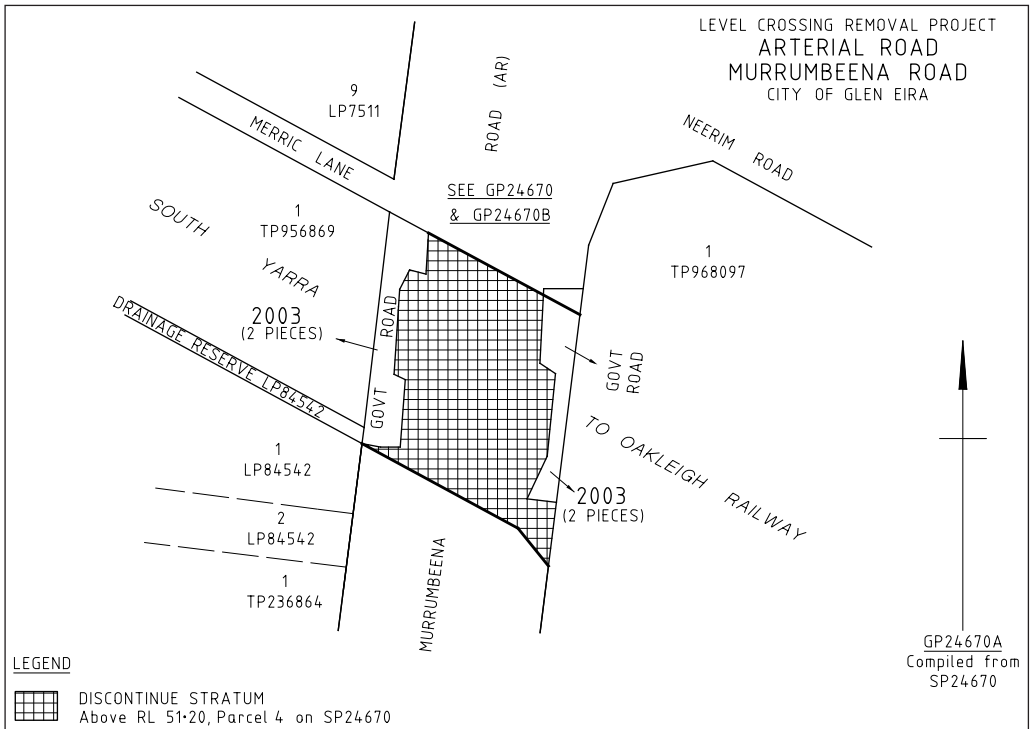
LEVEL CROSSING REMOVAL PROJECT
ARTERIAL ROAD
MURRUMBEENA ROAD
CITY OF GLEN EIRA

9
LP7511

ROAD (AR)

MERRIC LANE

NEERIM ROAD

SEE GP24670
& GP24670B

SOUTH YARRA

1
TP956869

1
TP968097

DRAINAGE RESERVE LP84542

2003
(2 PIECES)

ROAD

GOVT ROAD

GOVT

TO OAKLEIGH RAILWAY

1
LP84542

2003
(2 PIECES)

2
LP84542

1
TP236864

MURRUMBEENA

GP24670A
Compiled from
SP24670

LEGEND

DISCONTINUE STRATUM
Above RL 51·20, Parcel 4 on SP24670